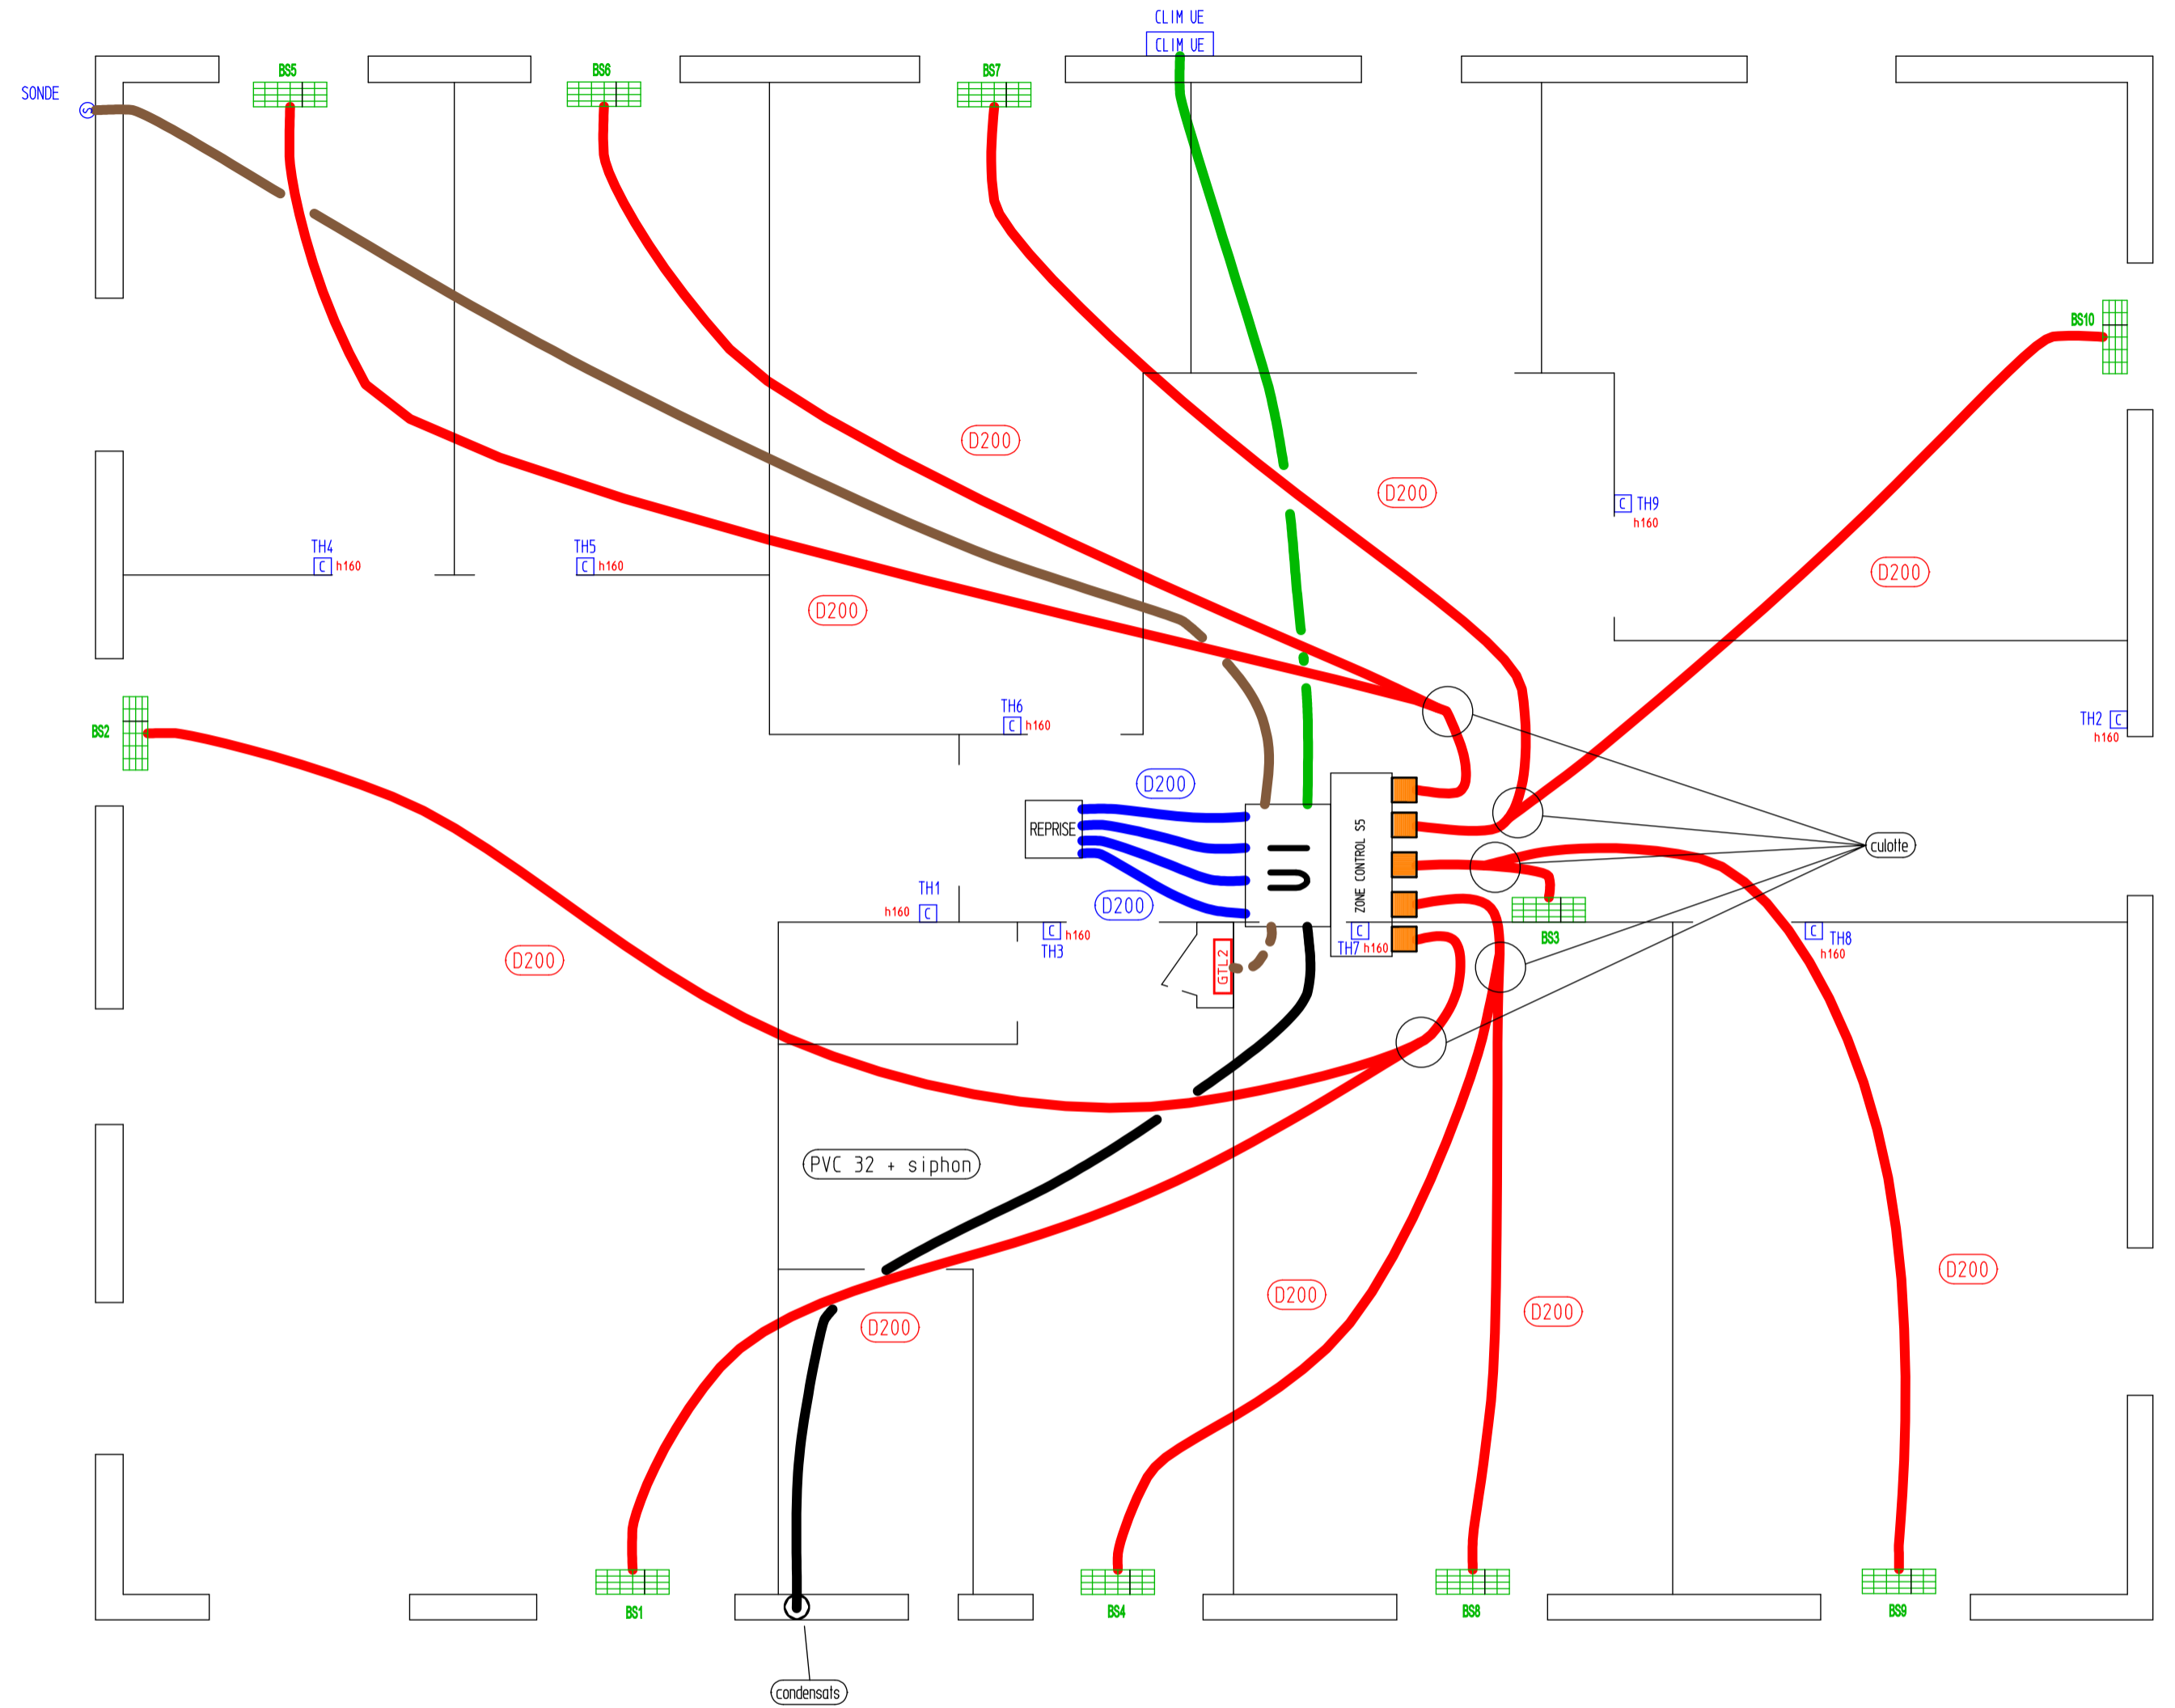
CLIM UE
CLIM UE
SONDE
BS5
BS6
BS7
BS10
D200
D200
TH9
h160
D200
TH4
h160
TH5
h160
D200
TH6
h160
TH2
h160
BS2
D200
REPRISE
UI
ZONE CONTROL S5
culotte
D200
TH1
h160
h160
TH3
GTL2
TH7 h160
BS3
TH8
h160
D200
PVC 32 + siphon
D200
D200
D200
D200
BS1
BS4
BS8
BS9
condensats